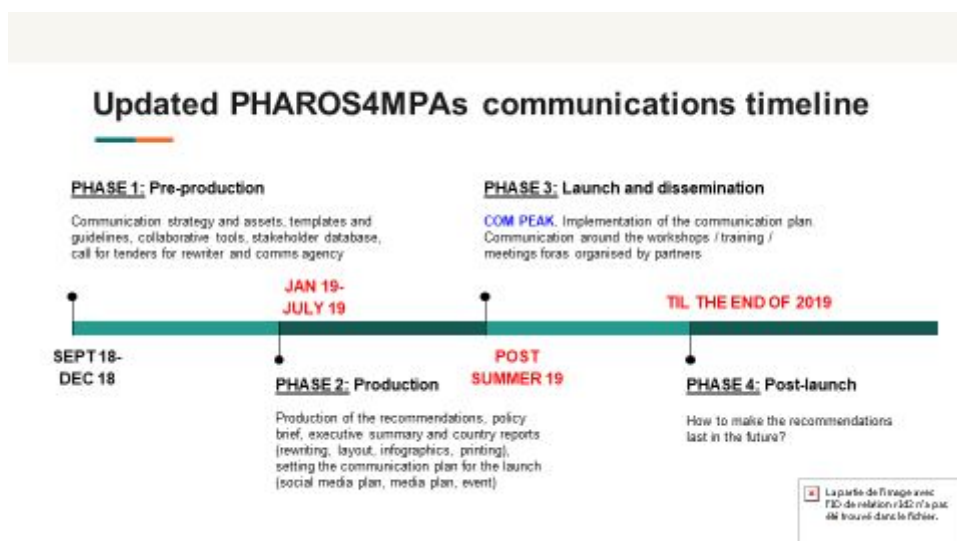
Updated PHAROS4MPAs communications timeline

PHASE 1: Pre-production

Communication strategy and assets, templates and guidelines, collaborative tools, stakeholder database, call for tenders for rewriter and comms agency

PHASE 3: Launch and dissemination

COM PEAK. Implementation of the communication plan. Communication around the workshops / training / meetings foras organised by partners

JAN 19-
JULY 19

TIL THE END OF 2019

SEPT 18-
DEC 18

POST
SUMMER 19

PHASE 2: Production

Production of the recommendations, policy brief, executive summary and country reports (rewriting, layout, infographics, printing), setting the communication plan for the launch (social media plan, media plan, event)

PHASE 4: Post-launch

How to make the recommendations last in the future?

La partie de l'image avec l'ID de relation rId2 n'a pas été trouvé dans le fichier.